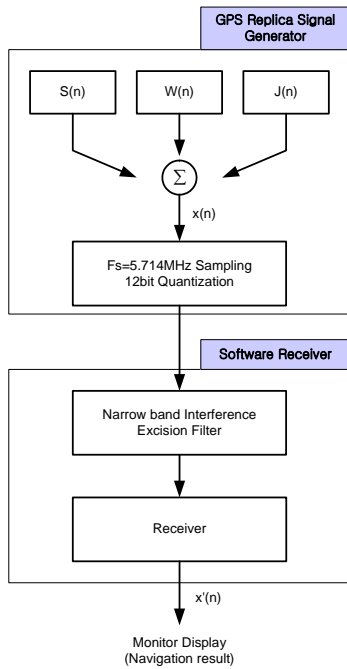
GPS Replica Signal Generator

S(n)

W(n)

J(n)

$\Sigma$

x(n)

Fs=5.714MHz Sampling
12bit Quantization

Software Receiver

Narrow band Interference
Excision Filter

Receiver

x'(n)

Monitor Display
(Navigation result)